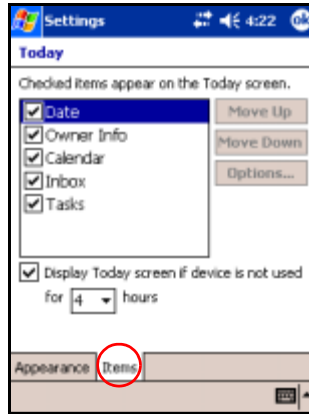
Settings 4:22 ok

Today

Checked items appear on the Today screen.

Date
Owner Info
Calendar
Inbox
Tasks

Move Up
Move Down
Options...

Display Today screen if device is not used for 4 hours

Appearance
Items